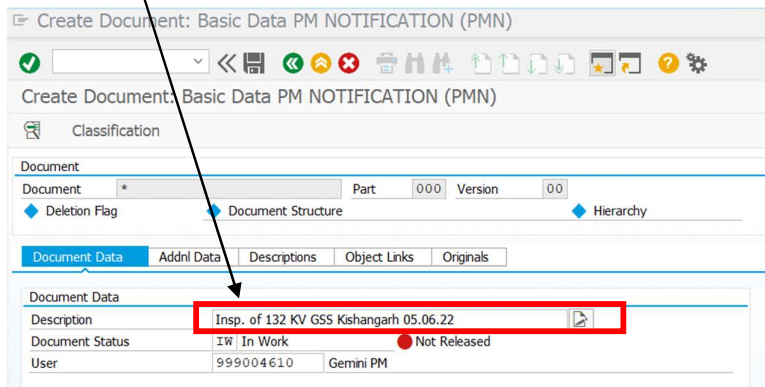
Create Document: Basic Data PM NOTIFICATION (PMN)

Create Document: Basic Data PM NOTIFICATION (PMN)

Classification

Document

Document *

Part 000 Version 00

Deletion Flag

Document Structure

Hierarchy

Document Data | Addnl Data | Descriptions | Object Links | Originals

Document Data

Description Insp. of 132 KV GSS Kishangarh 05.06.22

Document Status IW In Work Not Released

User 999004610 Gemini PM